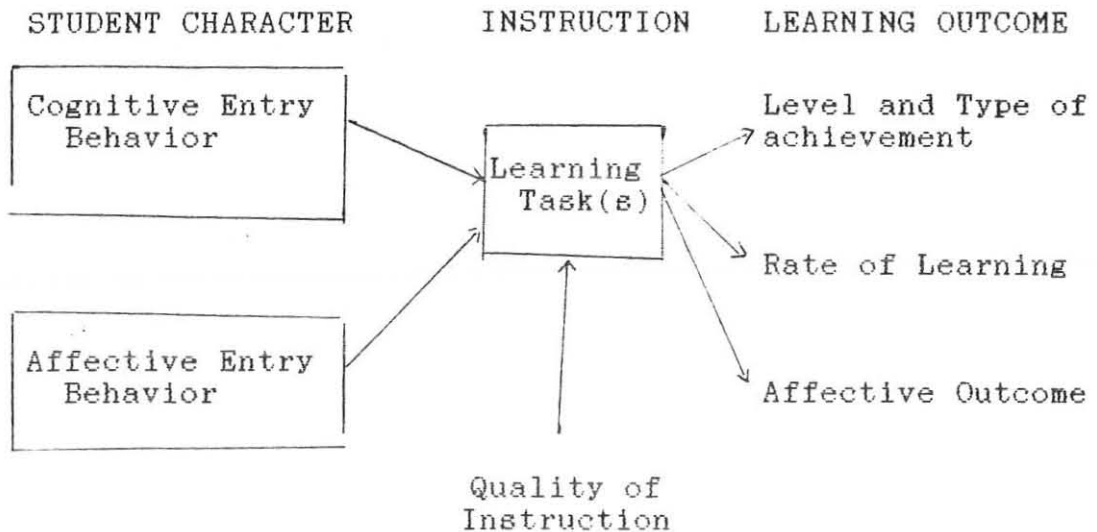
STUDENT CHARACTER

INSTRUCTION

LEARNING OUTCOME

Cognitive Entry Behavior

Learning Task(s)

Level and Type of achievement

Rate of Learning

Affective Entry Behavior

Affective Outcome

Quality of Instruction